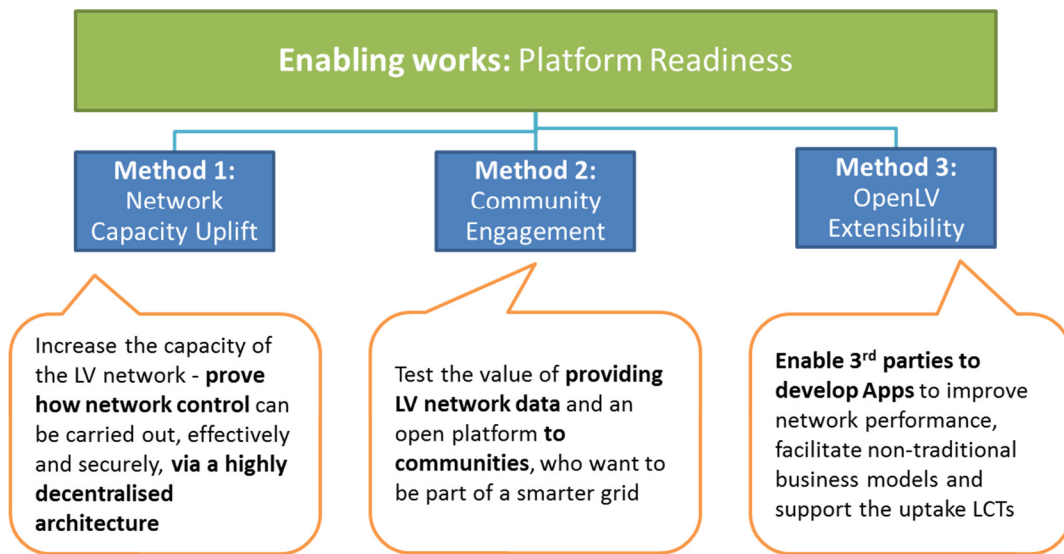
Enabling works: Platform Readiness

Method 1:
Network Capacity Uplift

Method 2:
Community Engagement

Method 3:
OpenLV Extensibility

Increase the capacity of the LV network - prove how network control can be carried out, effectively and securely, via a highly decentralised architecture

Test the value of providing LV network data and an open platform to communities, who want to be part of a smarter grid

Enable 3$^{rd}$ parties to develop Apps to improve network performance, facilitate non-traditional business models and support the uptake LCTs